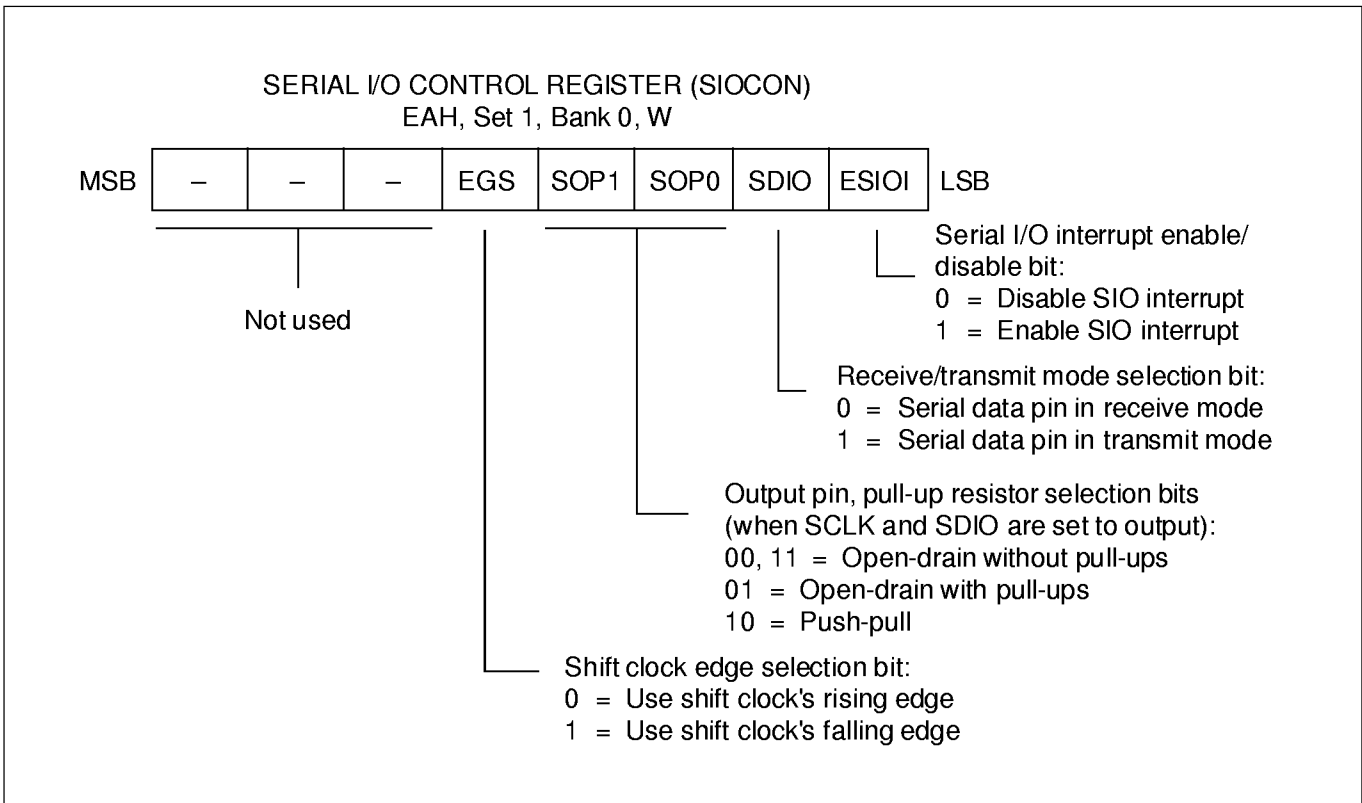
SERIAL I/O CONTROL REGISTER (SIOCON)
EAH, Set 1, Bank 0, W

| MSB | – | – | – | EGS | SOP1 | SOP0 | SDIO | ESIOI | LSB |
|---|---|---|---|---|---|---|---|---|---|

Serial I/O interrupt enable/ disable bit:
0 = Disable SIO interrupt
1 = Enable SIO interrupt

Not used

Receive/transmit mode selection bit:
0 = Serial data pin in receive mode
1 = Serial data pin in transmit mode

Output pin, pull-up resistor selection bits (when SCLK and SDIO are set to output):
00, 11 = Open-drain without pull-ups
01 = Open-drain with pull-ups
10 = Push-pull

Shift clock edge selection bit:
0 = Use shift clock's rising edge
1 = Use shift clock's falling edge